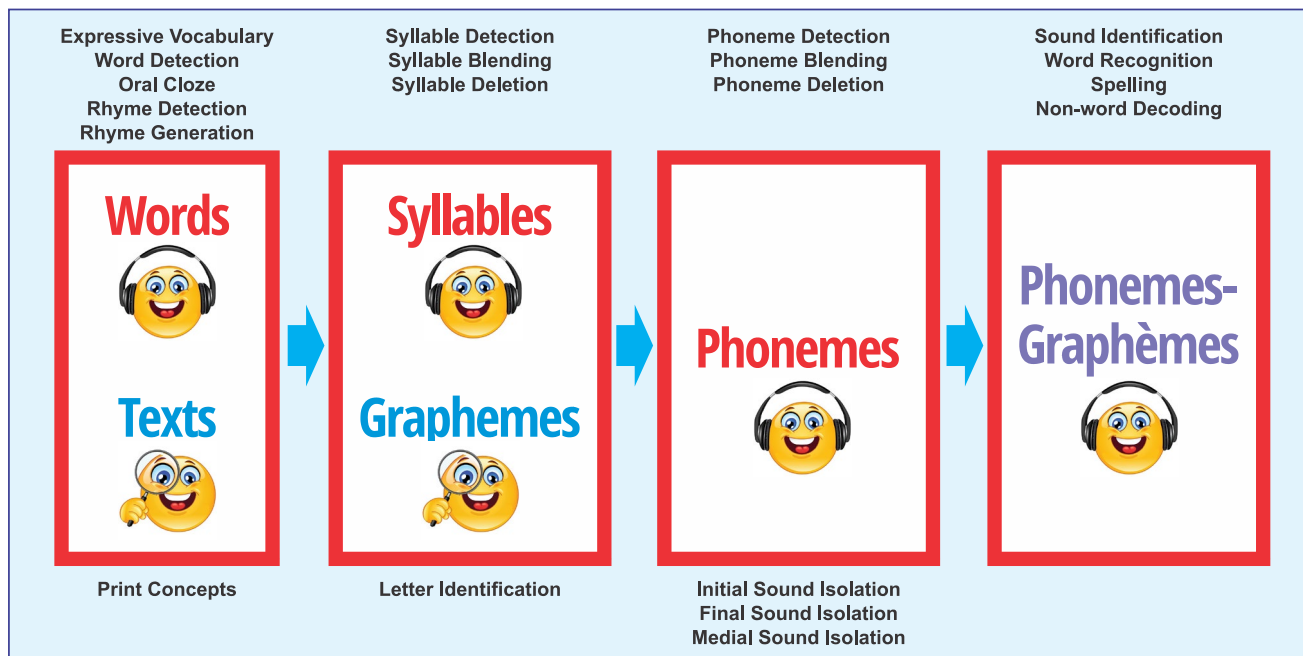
Expressive Vocabulary
Word Detection
Oral Cloze
Rhyme Detection
Rhyme Generation

Words

Texts

Print Concepts

Syllable Detection
Syllable Blending
Syllable Deletion

Syllables

Graphemes

Letter Identification

Phoneme Detection
Phoneme Blending
Phoneme Deletion

Phonemes

Initial Sound Isolation
Final Sound Isolation
Medial Sound Isolation

Sound Identification
Word Recognition
Spelling
Non-word Decoding

Phonemes-Graphèmes